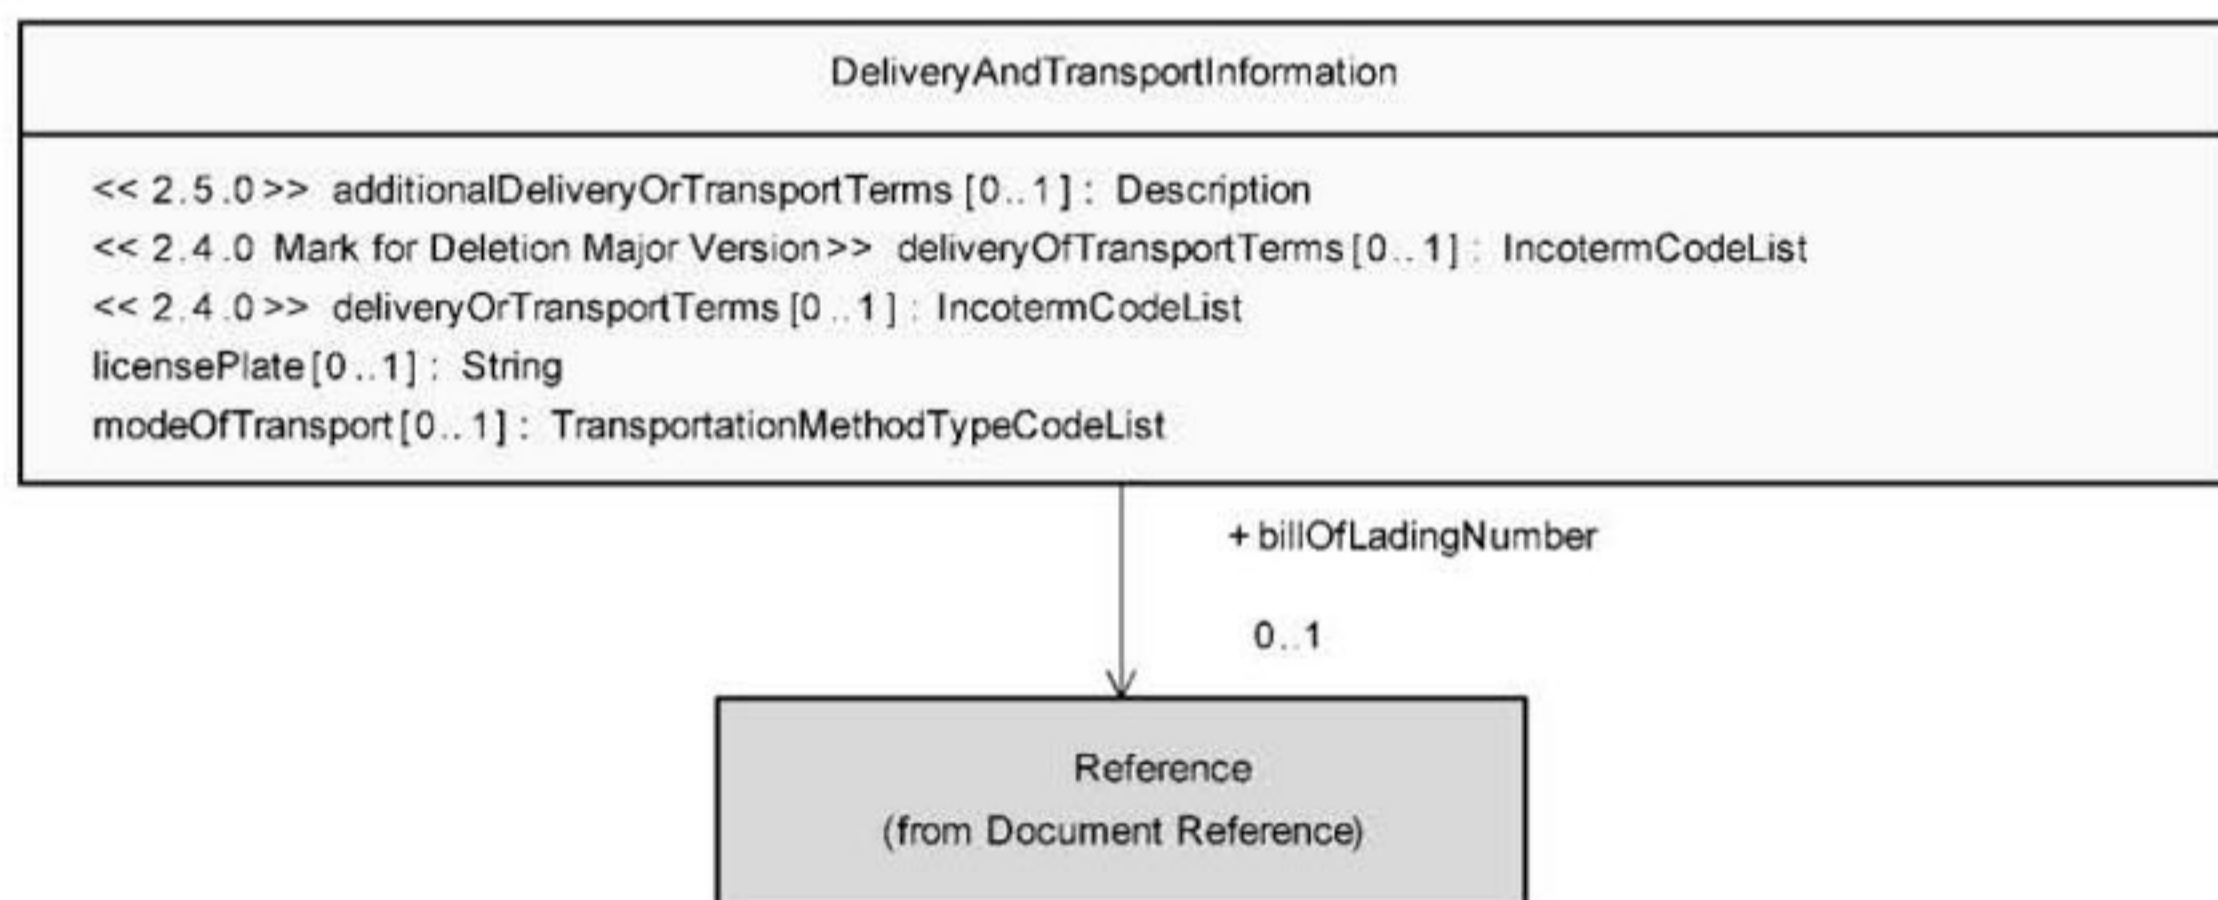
DeliveryAndTransportInformation

<< 2.5.0 >> additionalDeliveryOrTransportTerms [0..1] : Description
<< 2.4.0 Mark for Deletion Major Version >> deliveryOfTransportTerms [0..1] : IncotermCodeList
<< 2.4.0 >> deliveryOrTransportTerms [0..1] : IncotermCodeList
licensePlate [0..1] : String
modeOfTransport [0..1] : TransportationMethodTypeCodeList

+ billOfLadingNumber

0..1

Reference
(from Document Reference)